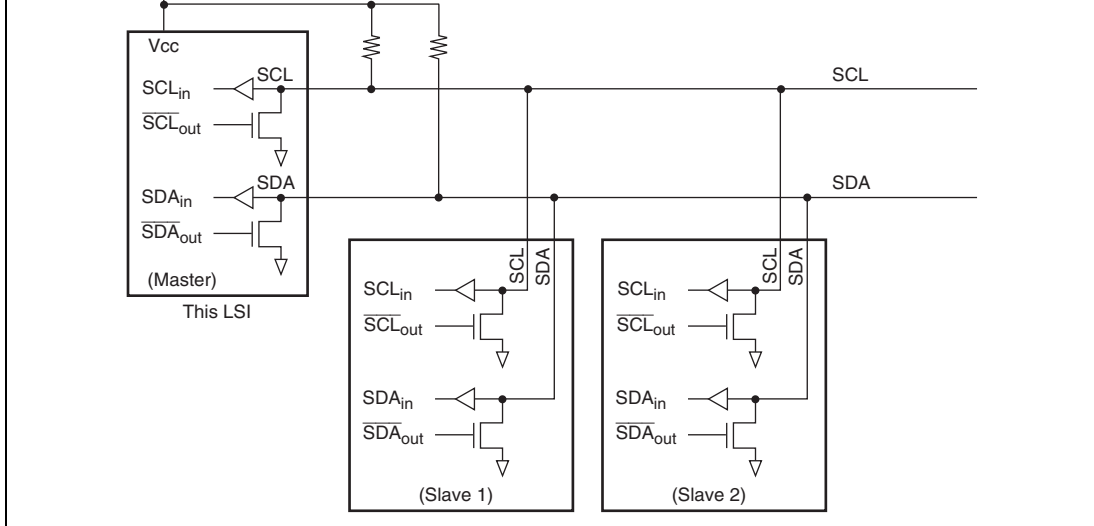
Vcc

$SCL_{in}$ SCL

$\overline{SCL}_{out}$

$SDA_{in}$ SDA

$\overline{SDA}_{out}$

(Master)

This LSI

SCL

SDA

SCL SDA

$SCL_{in}$

$\overline{SCL}_{out}$

$SDA_{in}$

$\overline{SDA}_{out}$

(Slave 1)

SCL SDA

$SCL_{in}$

$\overline{SCL}_{out}$

$SDA_{in}$

$\overline{SDA}_{out}$

(Slave 2)